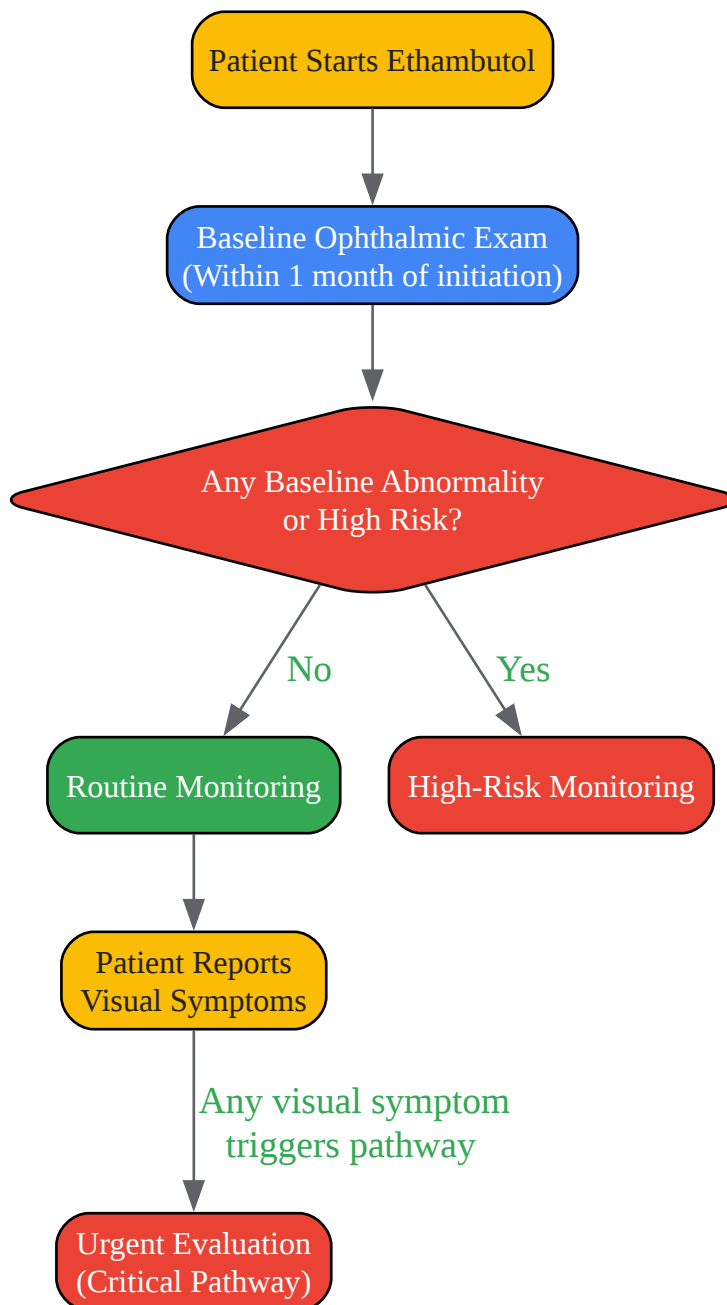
Patient Starts Ethambutol

Baseline Ophthalmic Exam
(Within 1 month of initiation)

Any Baseline Abnormality
or High Risk?

No

Yes

Routine Monitoring

High-Risk Monitoring

Patient Reports
Visual Symptoms

Any visual symptom
triggers pathway

Urgent Evaluation
(Critical Pathway)